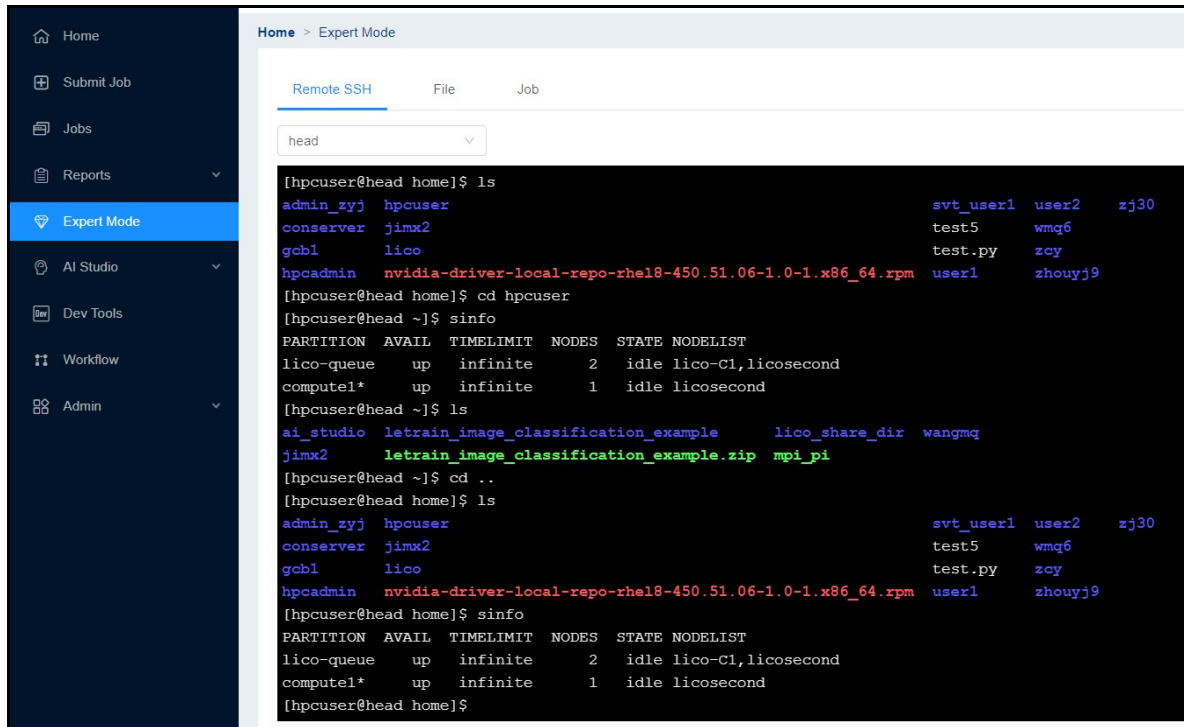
Home
Submit Job
Jobs
Reports
Expert Mode
AI Studio
Dev Tools
Workflow
Admin

Home > Expert Mode

Remote SSH File Job

head

[hpcuser@head home]$ ls
admin_zyj hpcuser svt_user1 user2 zj30
conserver jimx2 test5 wmq6
gcb1 lico test.py zcy
hpcadmin nvidia-driver-local-repo-rhel8-450.51.06-1.0-1.x86_64.rpm user1 zhouyj9
[hpcuser@head home]$ cd hpcuser
[hpcuser@head ~]$ sinfo
PARTITION AVAIL TIMELIMIT NODES STATE NODELIST
lico-queue up infinite 2 idle lico-C1,licosecond
compute1* up infinite 1 idle licosecond
[hpcuser@head ~]$ ls
ai_studio letrain_image_classification_example lico_share_dir wangmq
jimx2 letrain_image_classification_example.zip mpi_pi
[hpcuser@head ~]$ cd ..
[hpcuser@head home]$ ls
admin_zyj hpcuser svt_user1 user2 zj30
conserver jimx2 test5 wmq6
gcb1 lico test.py zcy
hpcadmin nvidia-driver-local-repo-rhel8-450.51.06-1.0-1.x86_64.rpm user1 zhouyj9
[hpcuser@head home]$ sinfo
PARTITION AVAIL TIMELIMIT NODES STATE NODELIST
lico-queue up infinite 2 idle lico-C1,licosecond
compute1* up infinite 1 idle licosecond
[hpcuser@head home]$